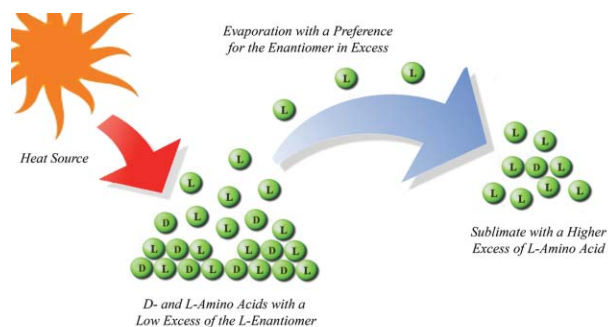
Evaporation with a Preference for the Enantiomer in Excess

Heat Source

L L L L L L L L D L D L L D L L D L L D L D L D L L D L D

Sublimate with a Higher Excess of L-Amino Acid

L L L D L L L L L

D- and L-Amino Acids with a Low Excess of the L-Enantiomer